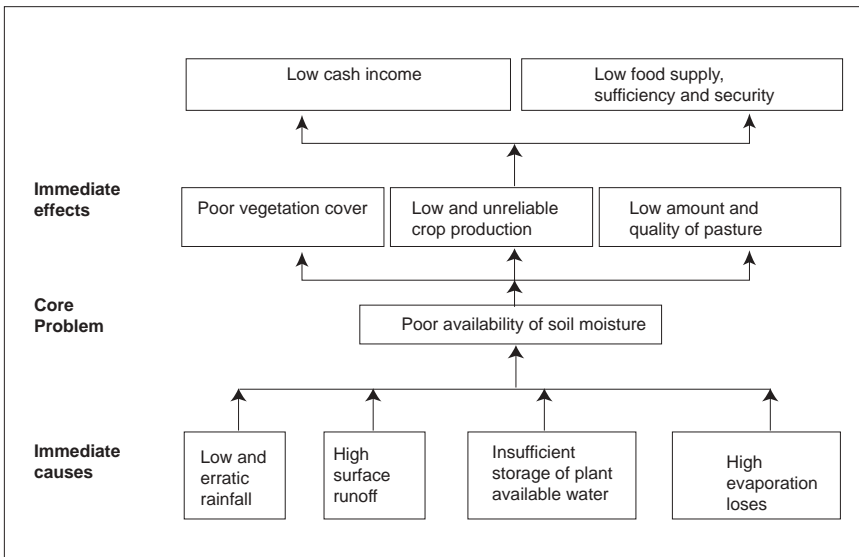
Low cash income

Low food supply, sufficiency and security

Immediate effects

Poor vegetation cover

Low and unreliable crop production

Low amount and quality of pasture

Core Problem

Poor availability of soil moisture

Immediate causes

Low and erratic rainfall

High surface runoff

Insufficient storage of plant available water

High evaporation loses